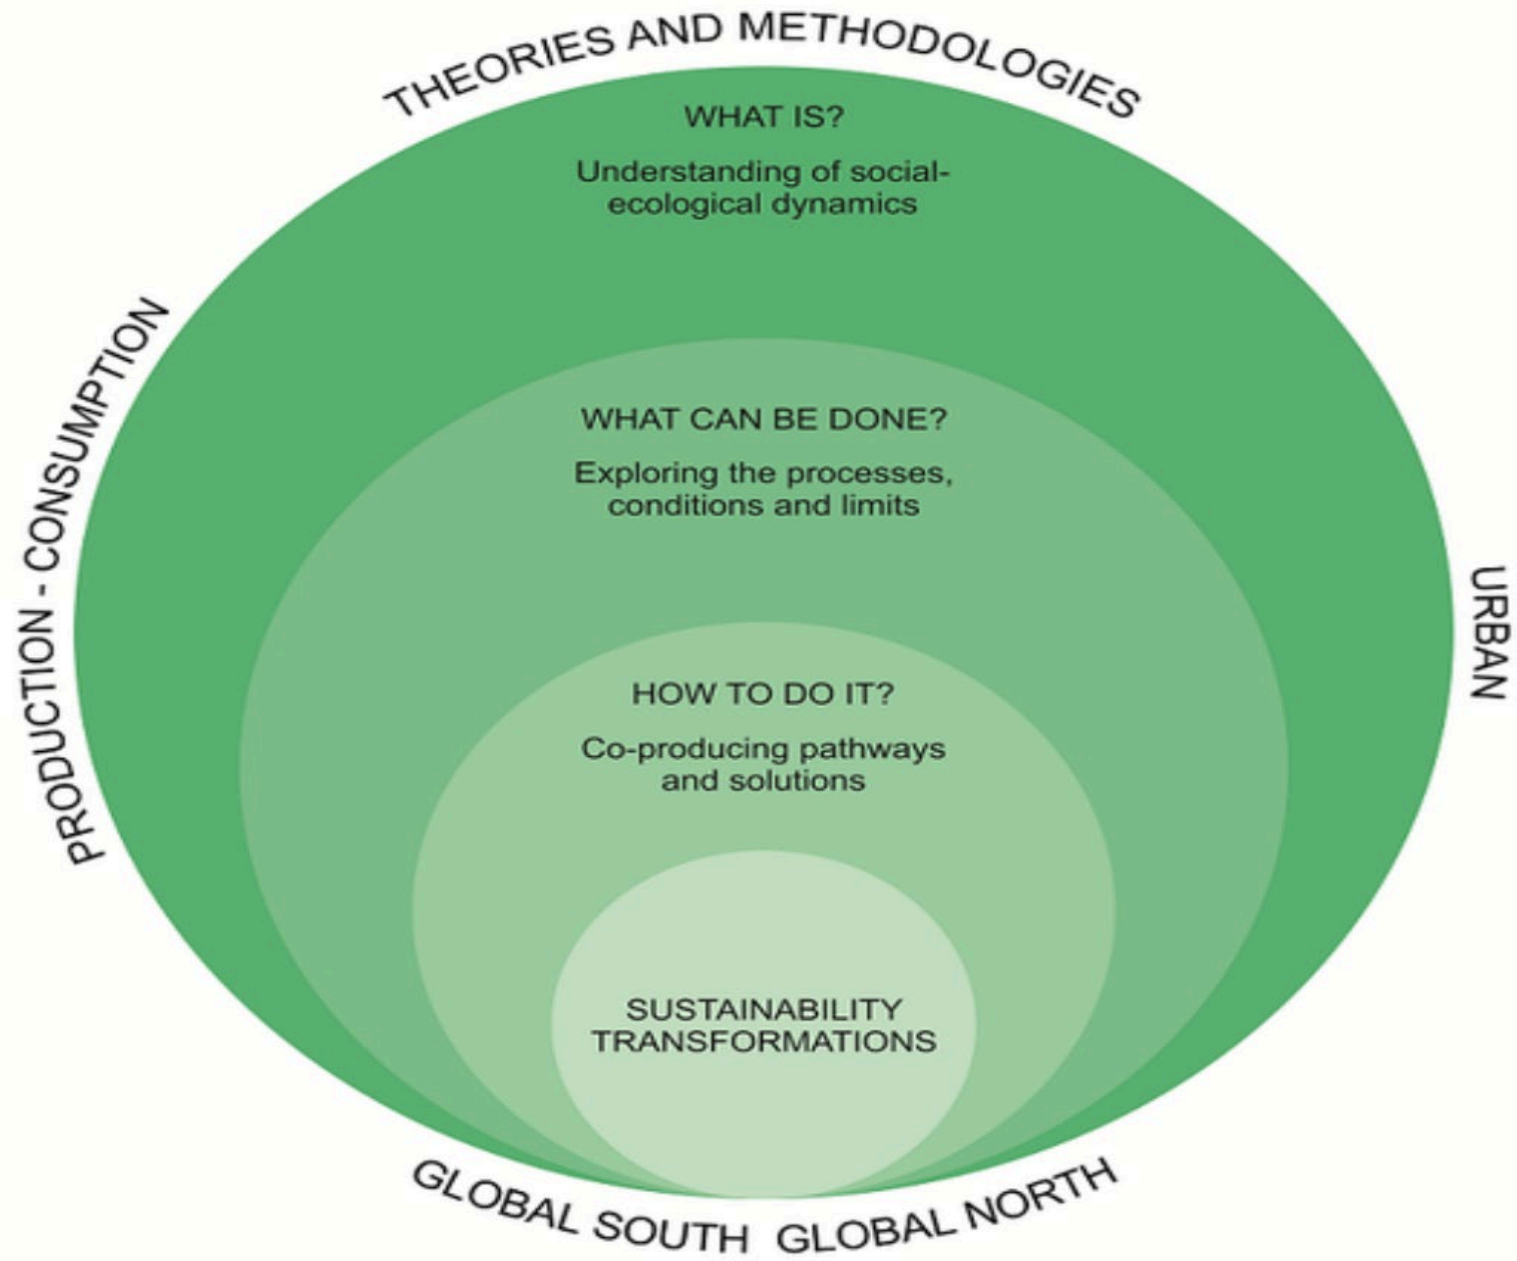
THEORIES AND METHODOLOGIES

WHAT IS?

Understanding of social-ecological dynamics

PRODUCTION - CONSUMPTION

WHAT CAN BE DONE?

Exploring the processes, conditions and limits

URBAN

HOW TO DO IT?

Co-producing pathways and solutions

SUSTAINABILITY TRANSFORMATIONS

GLOBAL SOUTH GLOBAL NORTH